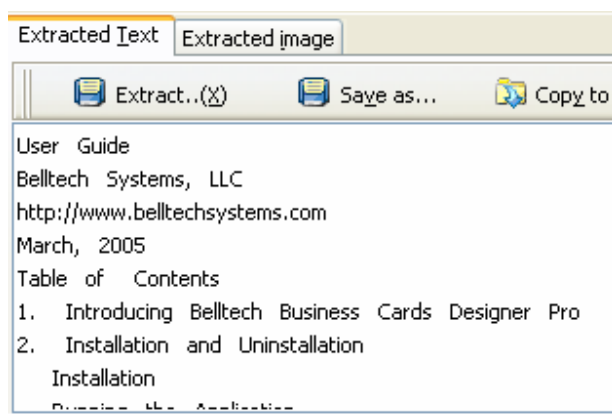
Extracted Text | Extracted image

Extract..(X)  Save as...  Copy to

User Guide
Belltech Systems, LLC
http://www.belltechsystems.com
March, 2005
Table of Contents
1. Introducing Belltech Business Cards Designer Pro
2. Installation and Uninstallation
Installation
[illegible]